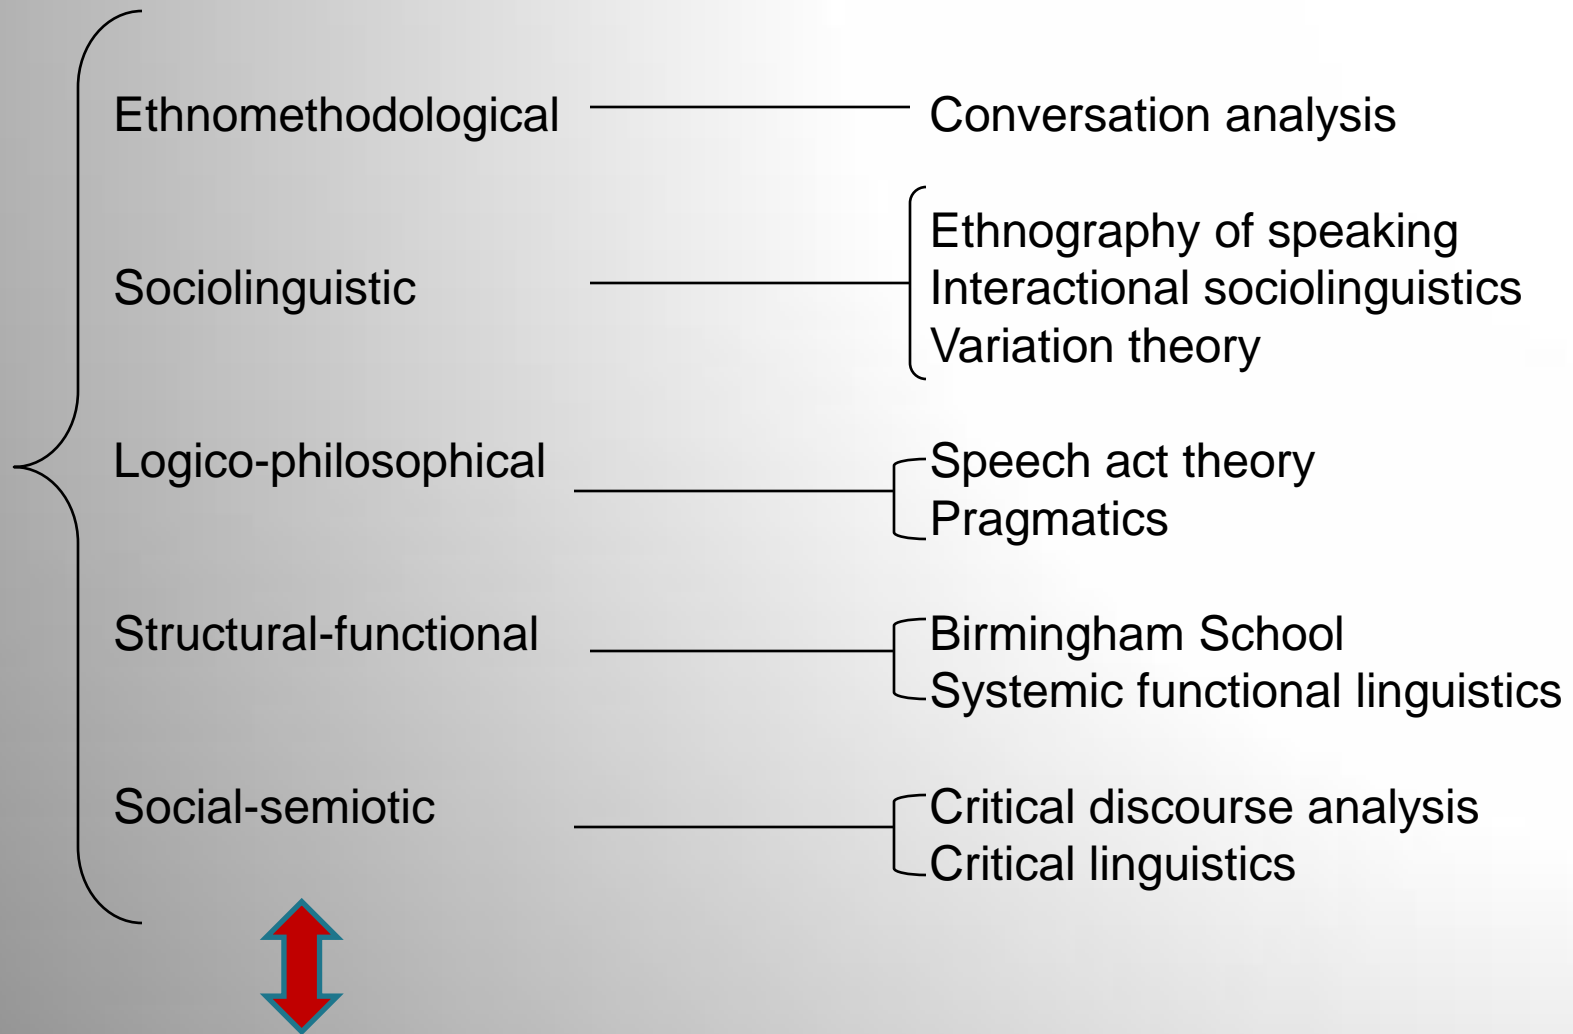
Ethnomethodological — Conversation analysis

Sociolinguistic — Ethnography of speaking
Interactional sociolinguistics
Variation theory

Logico-philosophical — Speech act theory
Pragmatics

Structural-functional — Birmingham School
Systemic functional linguistics

Social-semiotic — Critical discourse analysis
Critical linguistics